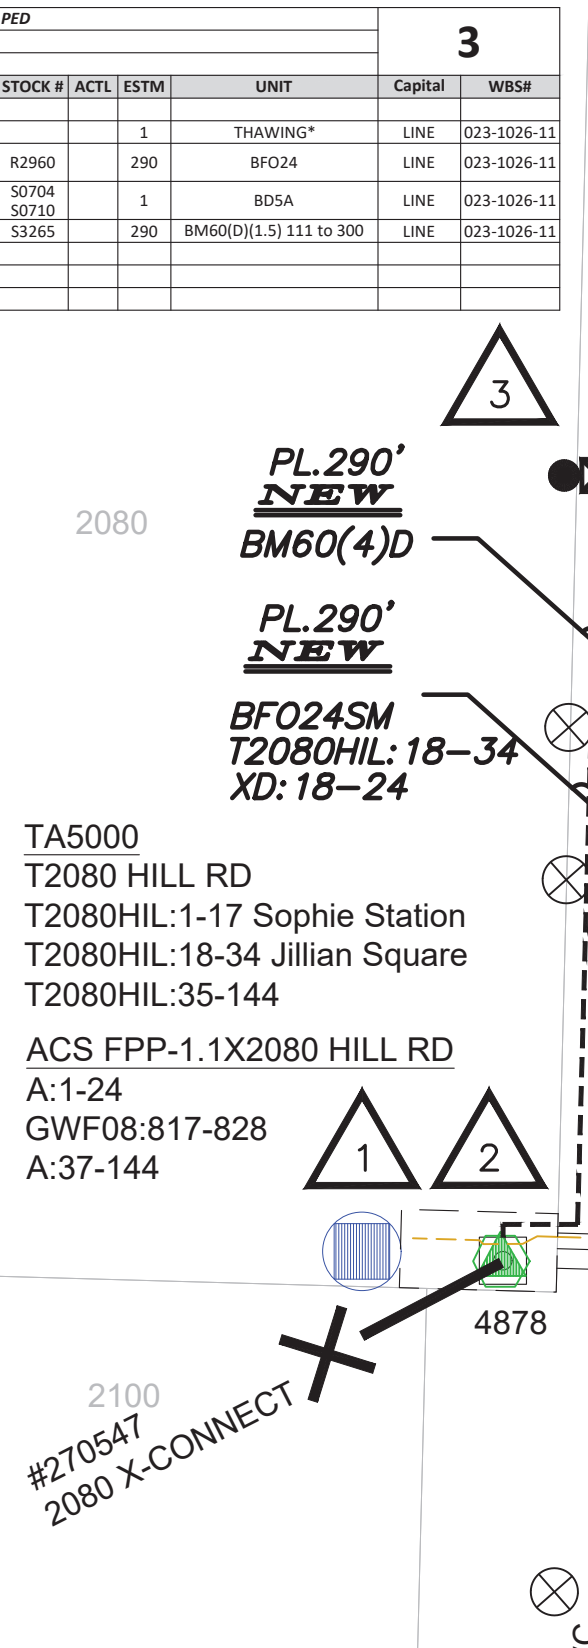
PED

3

| STOCK # | ACTL | ESTM | UNIT | Capital | WBS# |
|---|---|---|---|---|---|
| | | | | | |
| | | 1 | THAWING* | LINE | 023-1026-11 |
| R2960 | | 290 | BFO24 | LINE | 023-1026-11 |
| S0704 S0710 | | 1 | BD5A | LINE | 023-1026-11 |
| S3265 | | 290 | BM60(D)(1.5) 111 to 300 | LINE | 023-1026-11 |
| | | | | | |
| | | | | | |
| | | | | | |

3

PL.290'
NEW
BM60(4)D

2080

PL.290'
NEW
BFO24SM
T2080HIL:18-34
XD:18-24

TA5000
T2080 HILL RD
T2080HIL:1-17 Sophie Station
T2080HIL:18-34 Jillian Square
T2080HIL:35-144

ACS FPP-1.1X2080 HILL RD
A:1-24
GWF08:817-828
A:37-144

1

2

4878

2100
#270547
2080 X-CONNECT